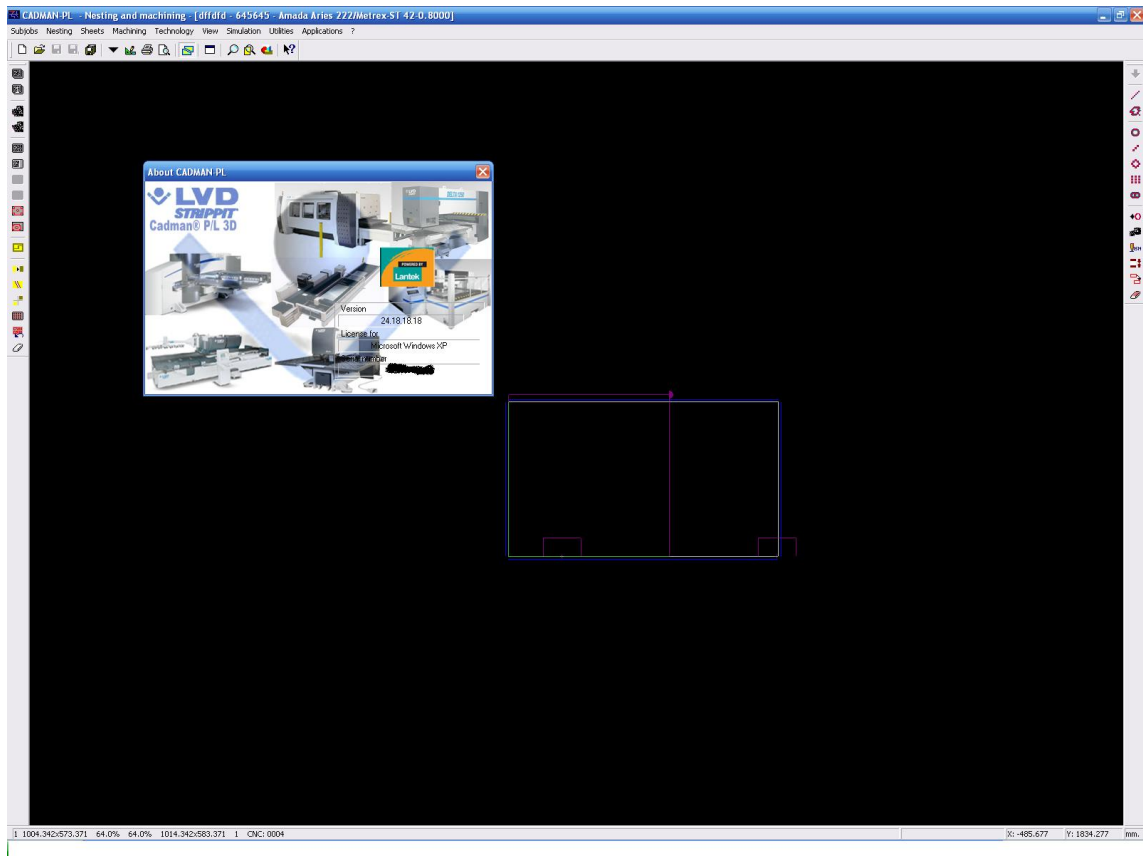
CADMAN-PL - Nesting and machining - [dffdfd - 645645 - Amada Aries 222/Metrex-ST 42-0.8000]

Subjobs Nesting Sheets Machining Technology View Simulation Utilities Applications ?

About CADMAN-PL

LVD
STRIPPIT
Cadman® P/L 3D

POWERED BY
Lantek

Version
24.18.18.18
License for
Microsoft Windows XP
Serial number
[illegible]

1 1004.342x573.371 64.0% 64.0% 1014.342x583.371 1 CNC: 0004

X: -485.677 Y: 1834.277 mm.